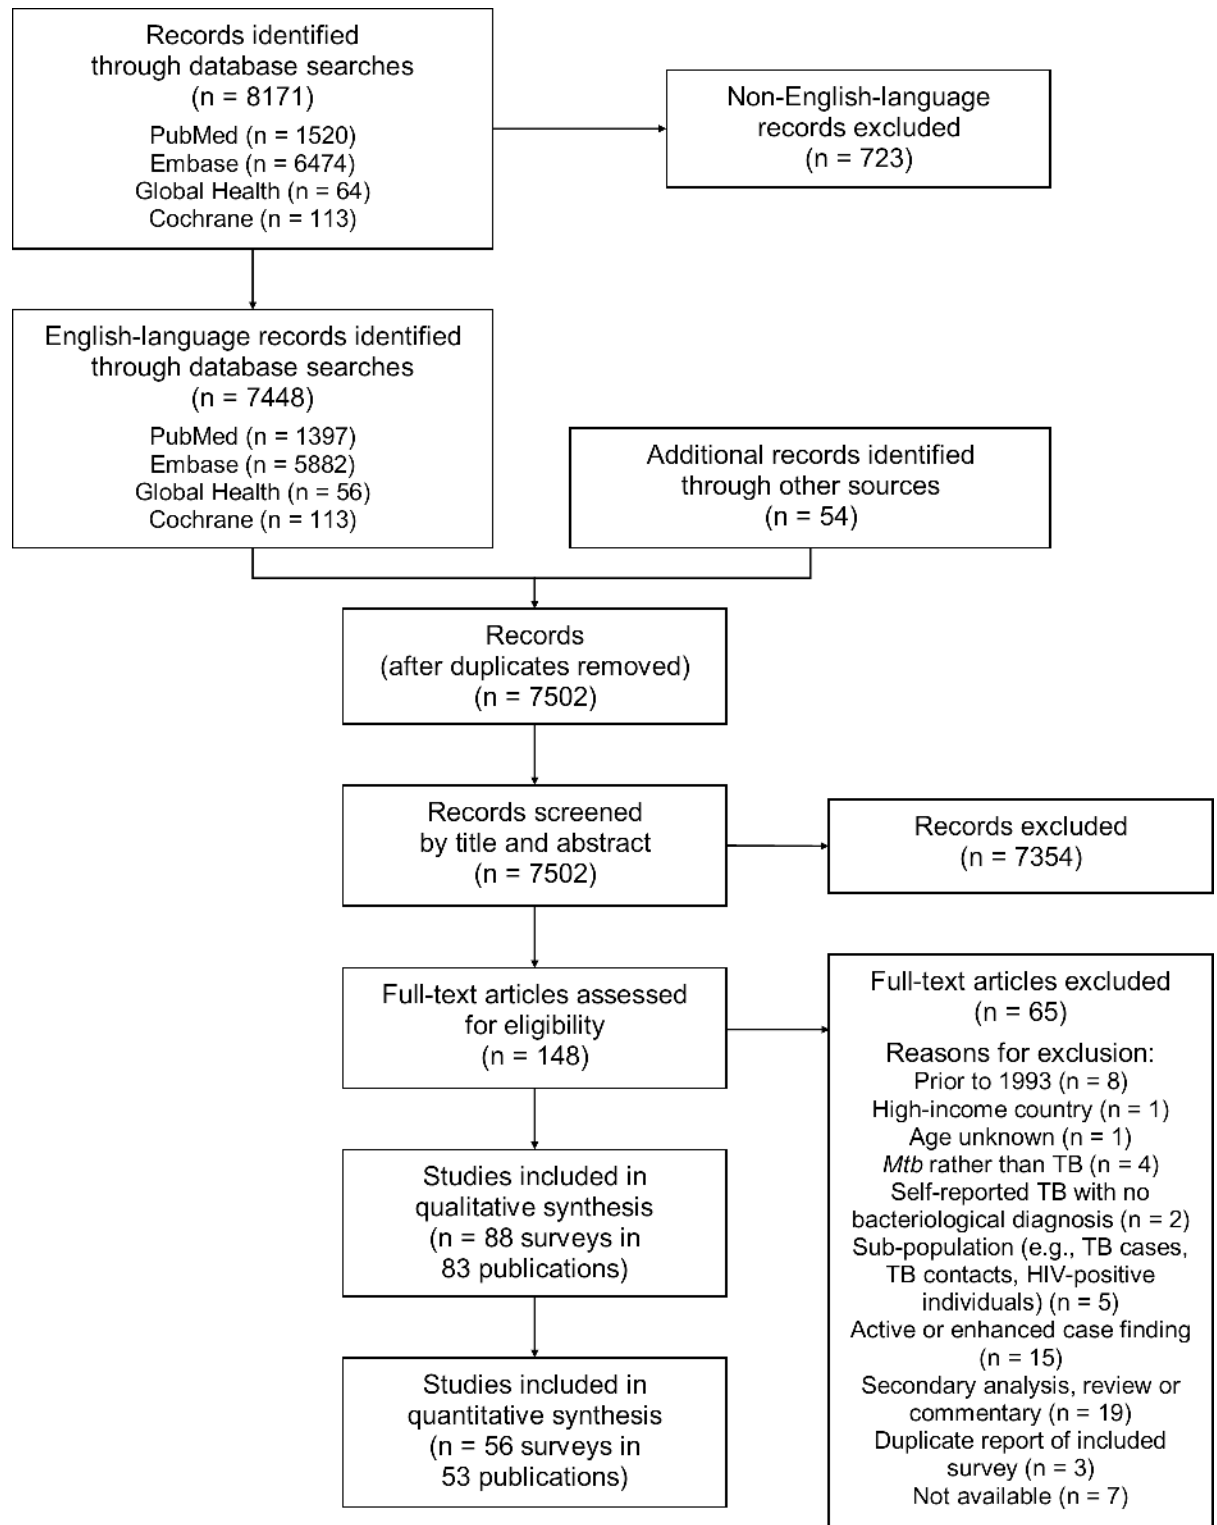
Records identified through database searches (n = 8171)

PubMed (n = 1520)
Embase (n = 6474)
Global Health (n = 64)
Cochrane (n = 113)

Non-English-language records excluded (n = 723)

English-language records identified through database searches (n = 7448)

PubMed (n = 1397)
Embase (n = 5882)
Global Health (n = 56)
Cochrane (n = 113)

Additional records identified through other sources (n = 54)

Records (after duplicates removed) (n = 7502)

Records screened by title and abstract (n = 7502)

Records excluded (n = 7354)

Full-text articles assessed for eligibility (n = 148)

Full-text articles excluded (n = 65)

Reasons for exclusion:
Prior to 1993 (n = 8)
High-income country (n = 1)
Age unknown (n = 1)
*Mtb* rather than TB (n = 4)
Self-reported TB with no bacteriological diagnosis (n = 2)
Sub-population (e.g., TB cases, TB contacts, HIV-positive individuals) (n = 5)
Active or enhanced case finding (n = 15)
Secondary analysis, review or commentary (n = 19)
Duplicate report of included survey (n = 3)
Not available (n = 7)

Studies included in qualitative synthesis (n = 88 surveys in 83 publications)

Studies included in quantitative synthesis (n = 56 surveys in 53 publications)